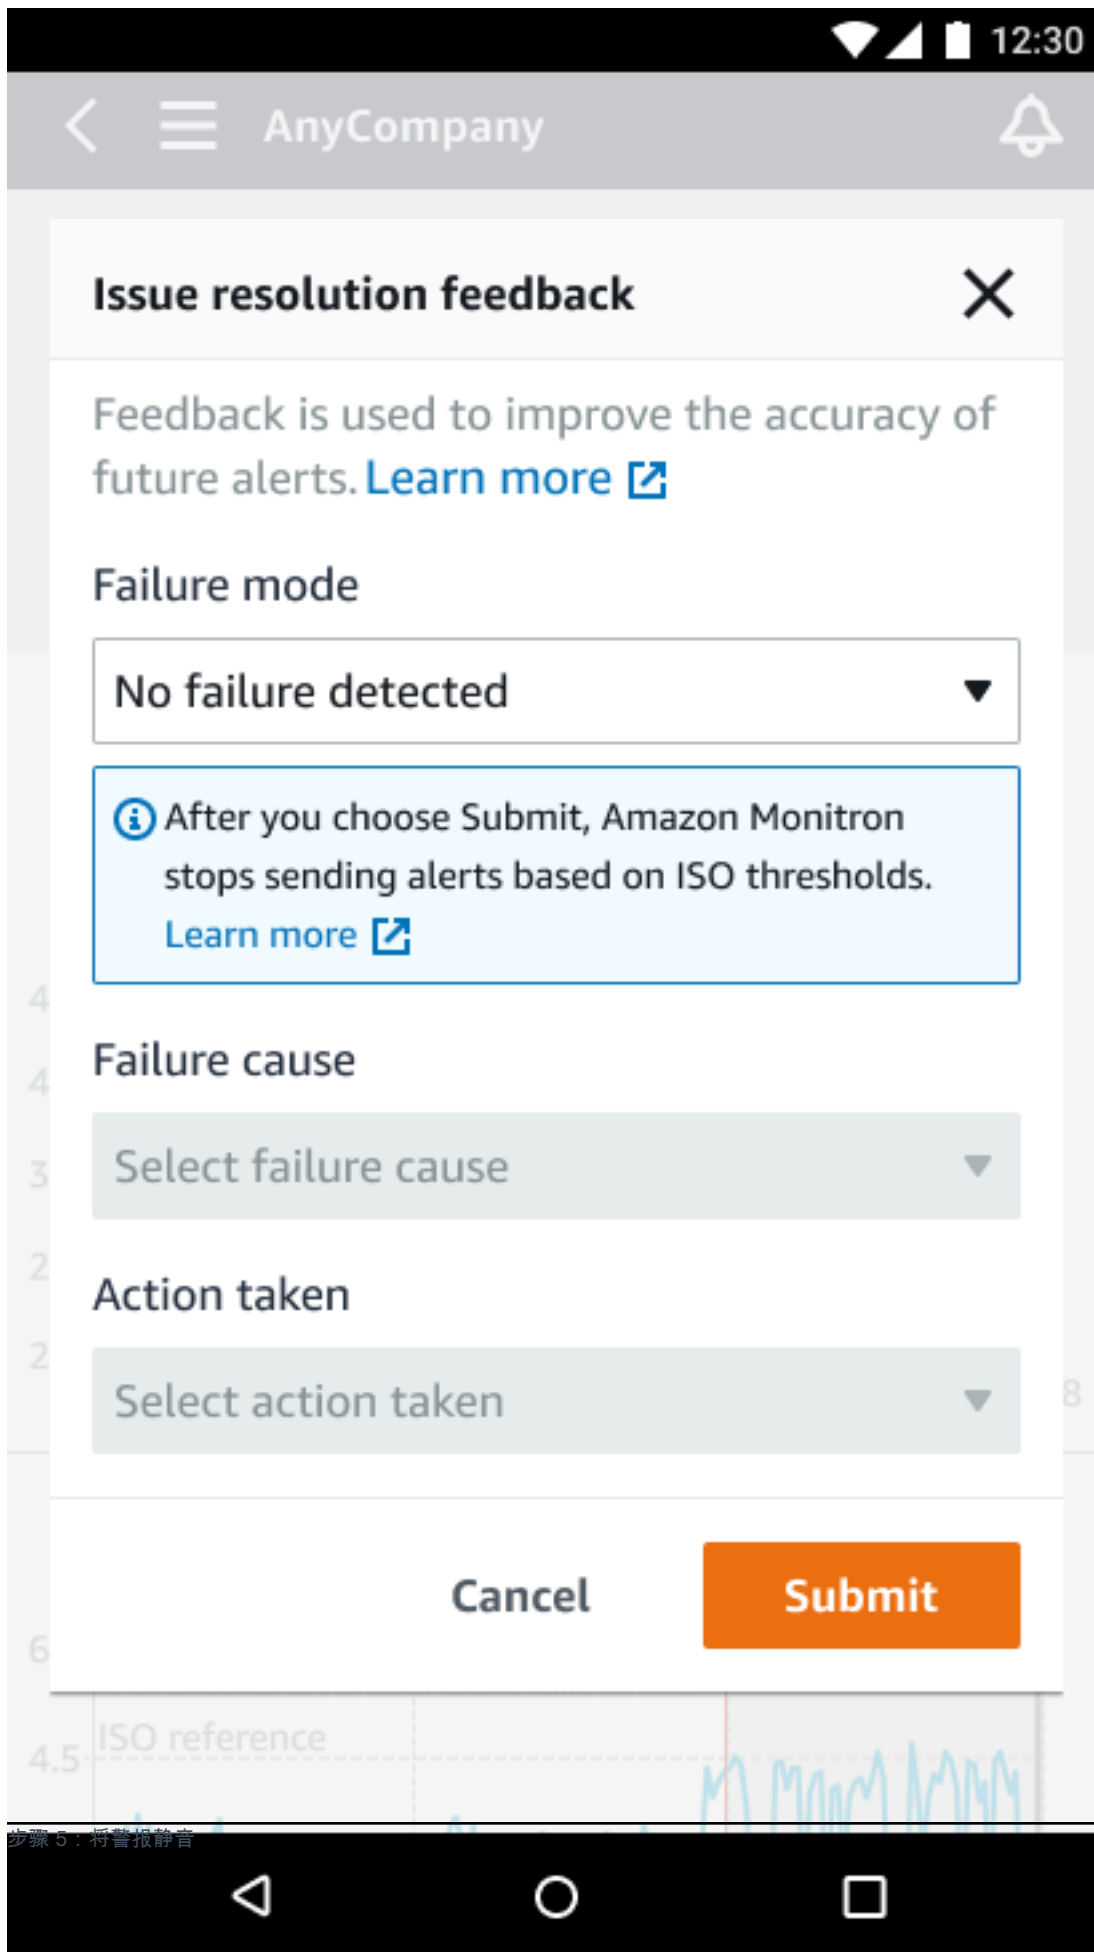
12:30

AnyCompany

Issue resolution feedback

Feedback is used to improve the accuracy of future alerts. Learn more

Failure mode

No failure detected

After you choose Submit, Amazon Monitron stops sending alerts based on ISO thresholds. Learn more

Failure cause

Select failure cause

Action taken

Select action taken

Cancel Submit

4
4
3
2
2
8
6
4.5 ISO reference

步骤 5：将警报静音